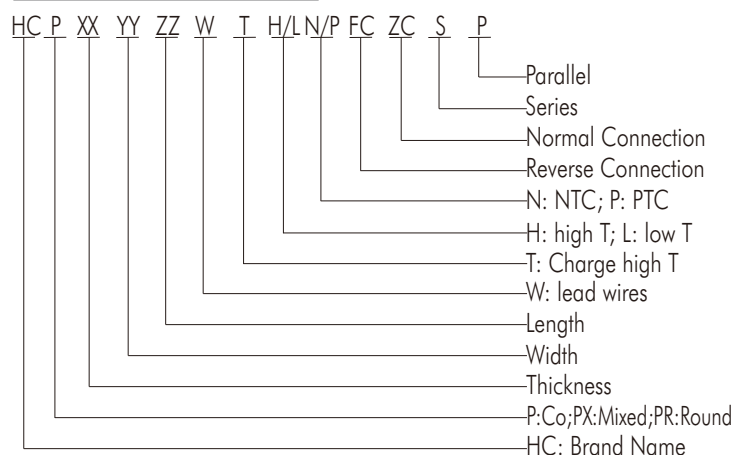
HC P XX YY ZZ W T H/L N/P FC ZC S P

Parallel
Series
Normal Connection
Reverse Connection
N: NTC; P: PTC
H: high T; L: low T
T: Charge high T
W: lead wires
Length
Width
Thickness
P:Co;PX:Mixed;PR:Round
HC: Brand Name